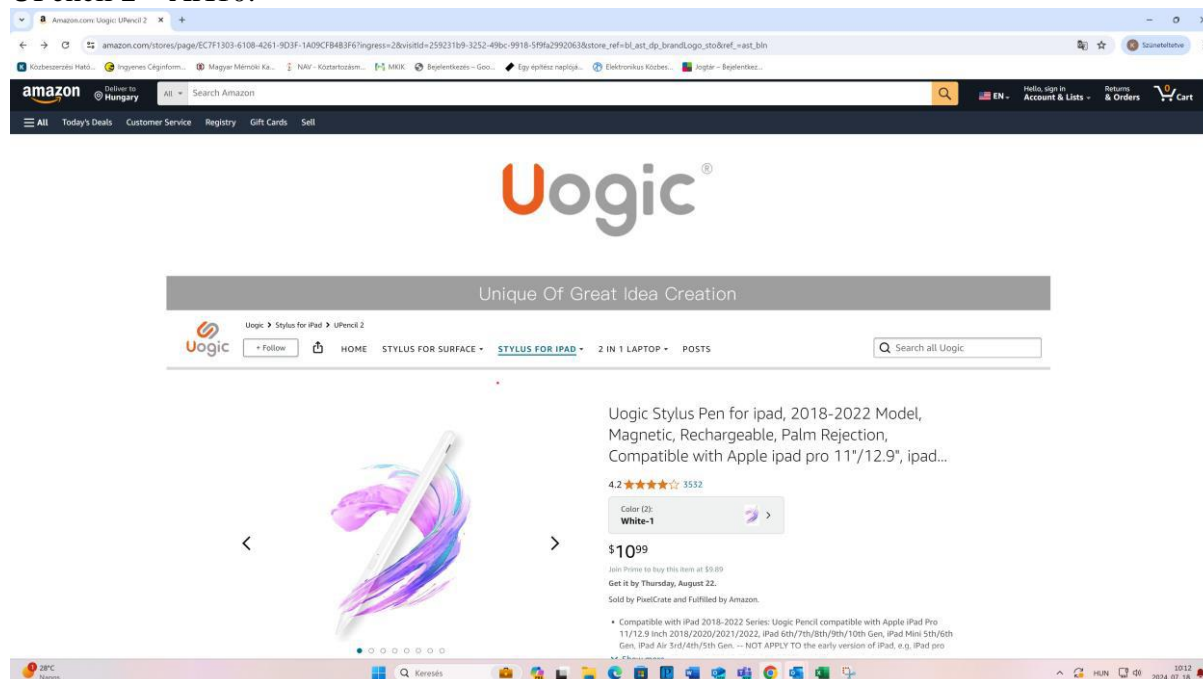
Amazon.com: Uogic UPencil 2 × +

amazon.com/stores/page/EC7F1303-6108-4261-9D3F-1A09CFB4B3F6?ingress=2&visitId=259231b9-3252-49bc-9918-5f9fa2992063&store_ref=bl_ast_dp_brandLogo_sto&ref_=ast_bln

Szüneteltetve

Közbeszerzési Ható... Ingyenes Céginform... Magyar Mérnöki Ka... NAV - Köztartozásm... MKIK Bejelentkezés – Goo... Egy építész naplója... Elektronikus Közbes... Jogtár – Bejelentkez...

amazon Deliver to Hungary All Search Amazon EN Hello, sign in Account & Lists Returns & Orders 0 Cart

All Today's Deals Customer Service Registry Gift Cards Sell

Uogic®

Unique Of Great Idea Creation

Uogic > Stylus for iPad > UPencil 2

Uogic + Follow HOME STYLUS FOR SURFACE STYLUS FOR IPAD 2 IN 1 LAPTOP POSTS Search all Uogic

Uogic Stylus Pen for ipad, 2018-2022 Model, Magnetic, Rechargeable, Palm Rejection, Compatible with Apple ipad pro 11"/12.9", ipad...

4.2 3532

Color (2): White-1

$10.99

Join Prime to buy this item at $9.89

Get it by Thursday, August 22.

Sold by PixelCrate and Fulfilled by Amazon.

• Compatible with iPad 2018-2022 Series: Uogic Pencil compatible with Apple iPad Pro 11/12.9 Inch 2018/2020/2021/2022, iPad 6th/7th/8th/9th/10th Gen, iPad Mini 5th/6th Gen, iPad Air 3rd/4th/5th Gen. -- NOT APPLY TO the early version of iPad, e.g. iPad pro

28°C Napos Keresés HUN 10:12 2024.07.18.